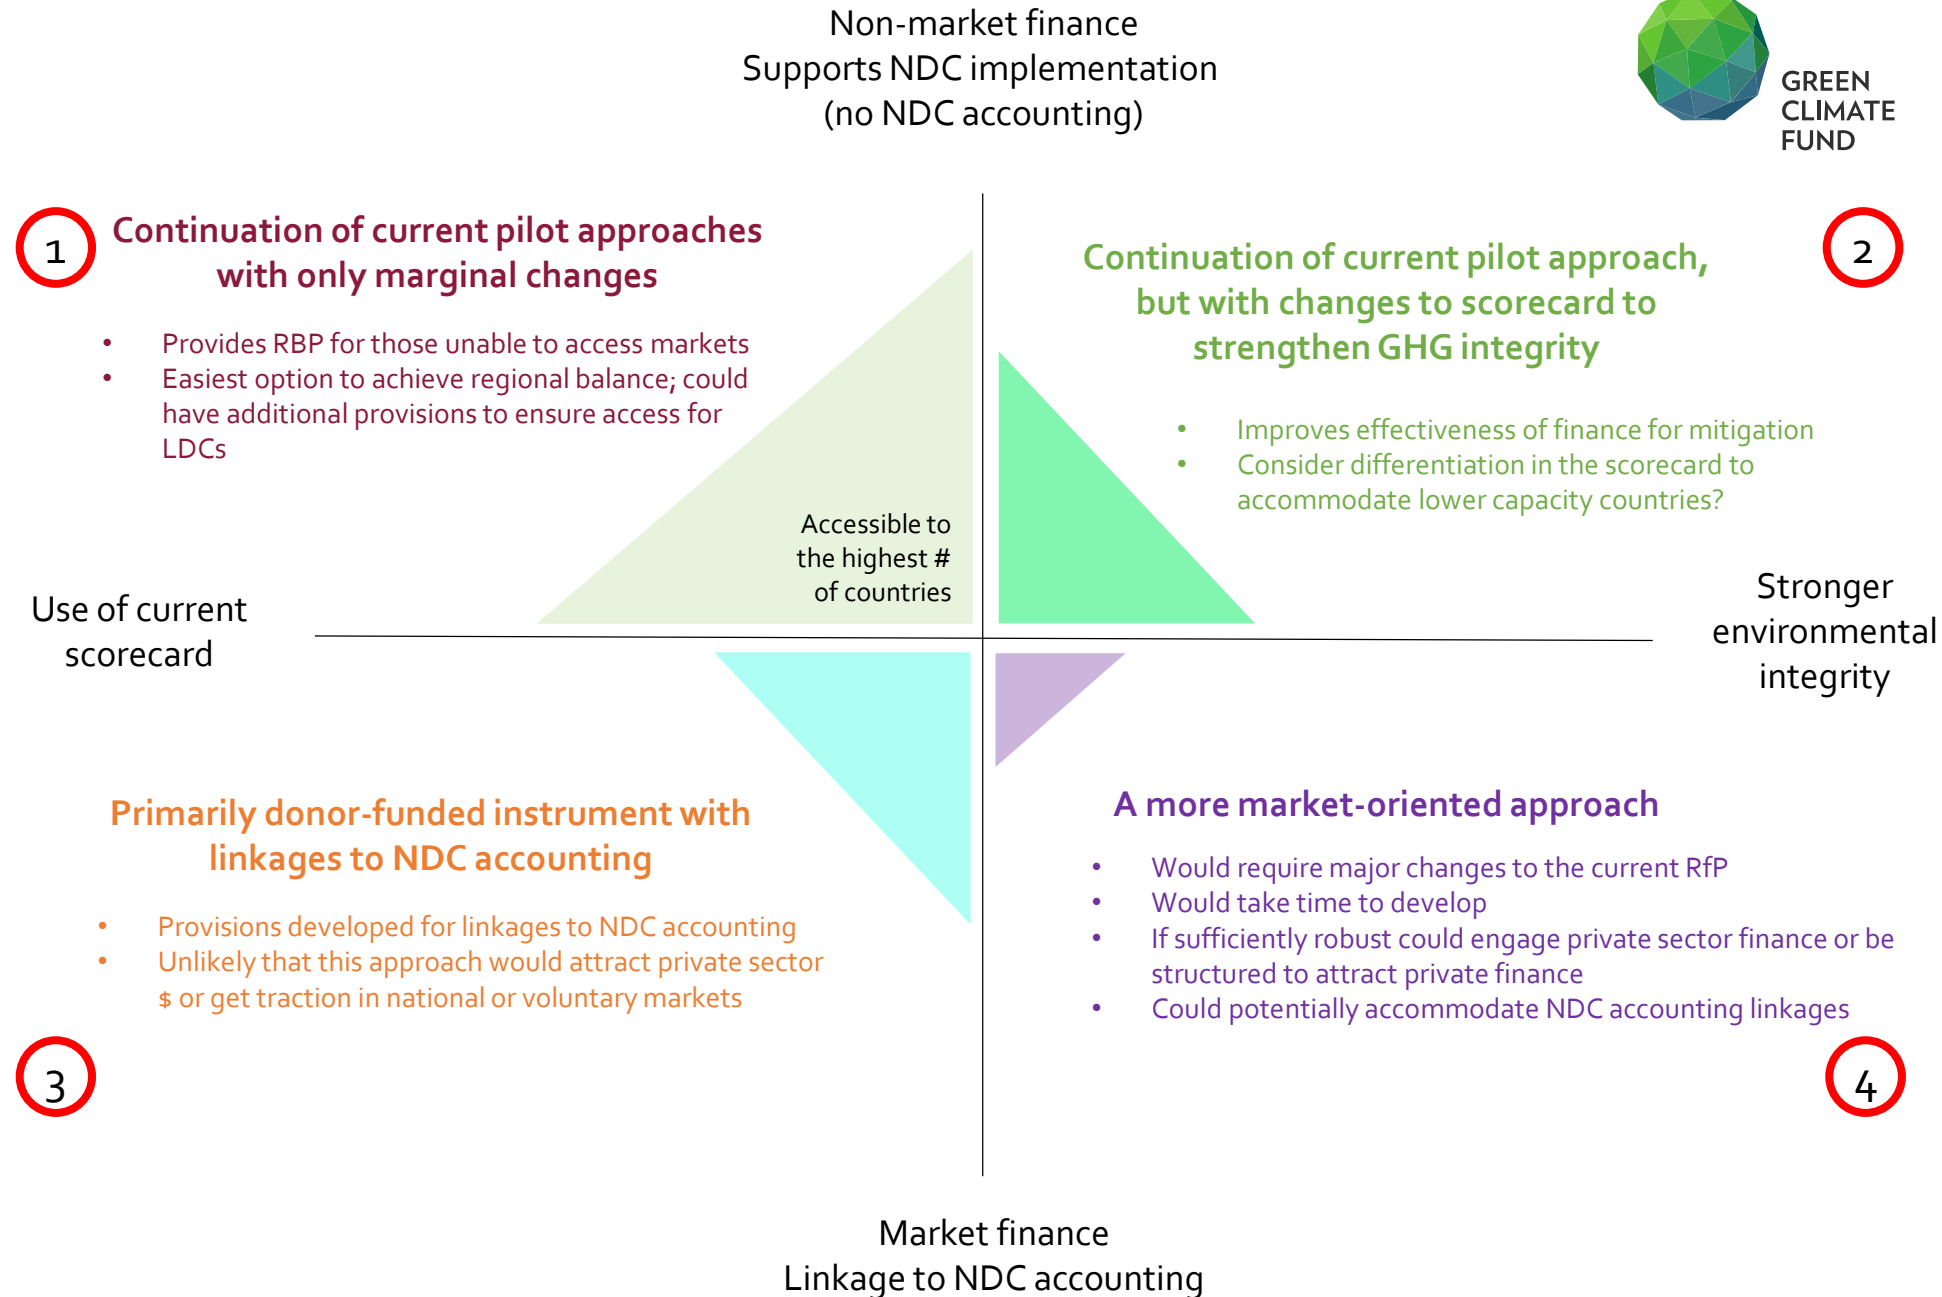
Non-market finance
Supports NDC implementation
(no NDC accounting)

GREEN CLIMATE FUND

1

Continuation of current pilot approaches with only marginal changes

- Provides RBP for those unable to access markets
- Easiest option to achieve regional balance; could have additional provisions to ensure access for LDCs

2

Continuation of current pilot approach, but with changes to scorecard to strengthen GHG integrity

- Improves effectiveness of finance for mitigation
- Consider differentiation in the scorecard to accommodate lower capacity countries?

Accessible to the highest # of countries

Use of current scorecard

Stronger environmental integrity

Primarily donor-funded instrument with linkages to NDC accounting

- Provisions developed for linkages to NDC accounting
- Unlikely that this approach would attract private sector $ or get traction in national or voluntary markets

A more market-oriented approach

- Would require major changes to the current RfP
- Would take time to develop
- If sufficiently robust could engage private sector finance or be structured to attract private finance
- Could potentially accommodate NDC accounting linkages

3

4

Market finance
Linkage to NDC accounting